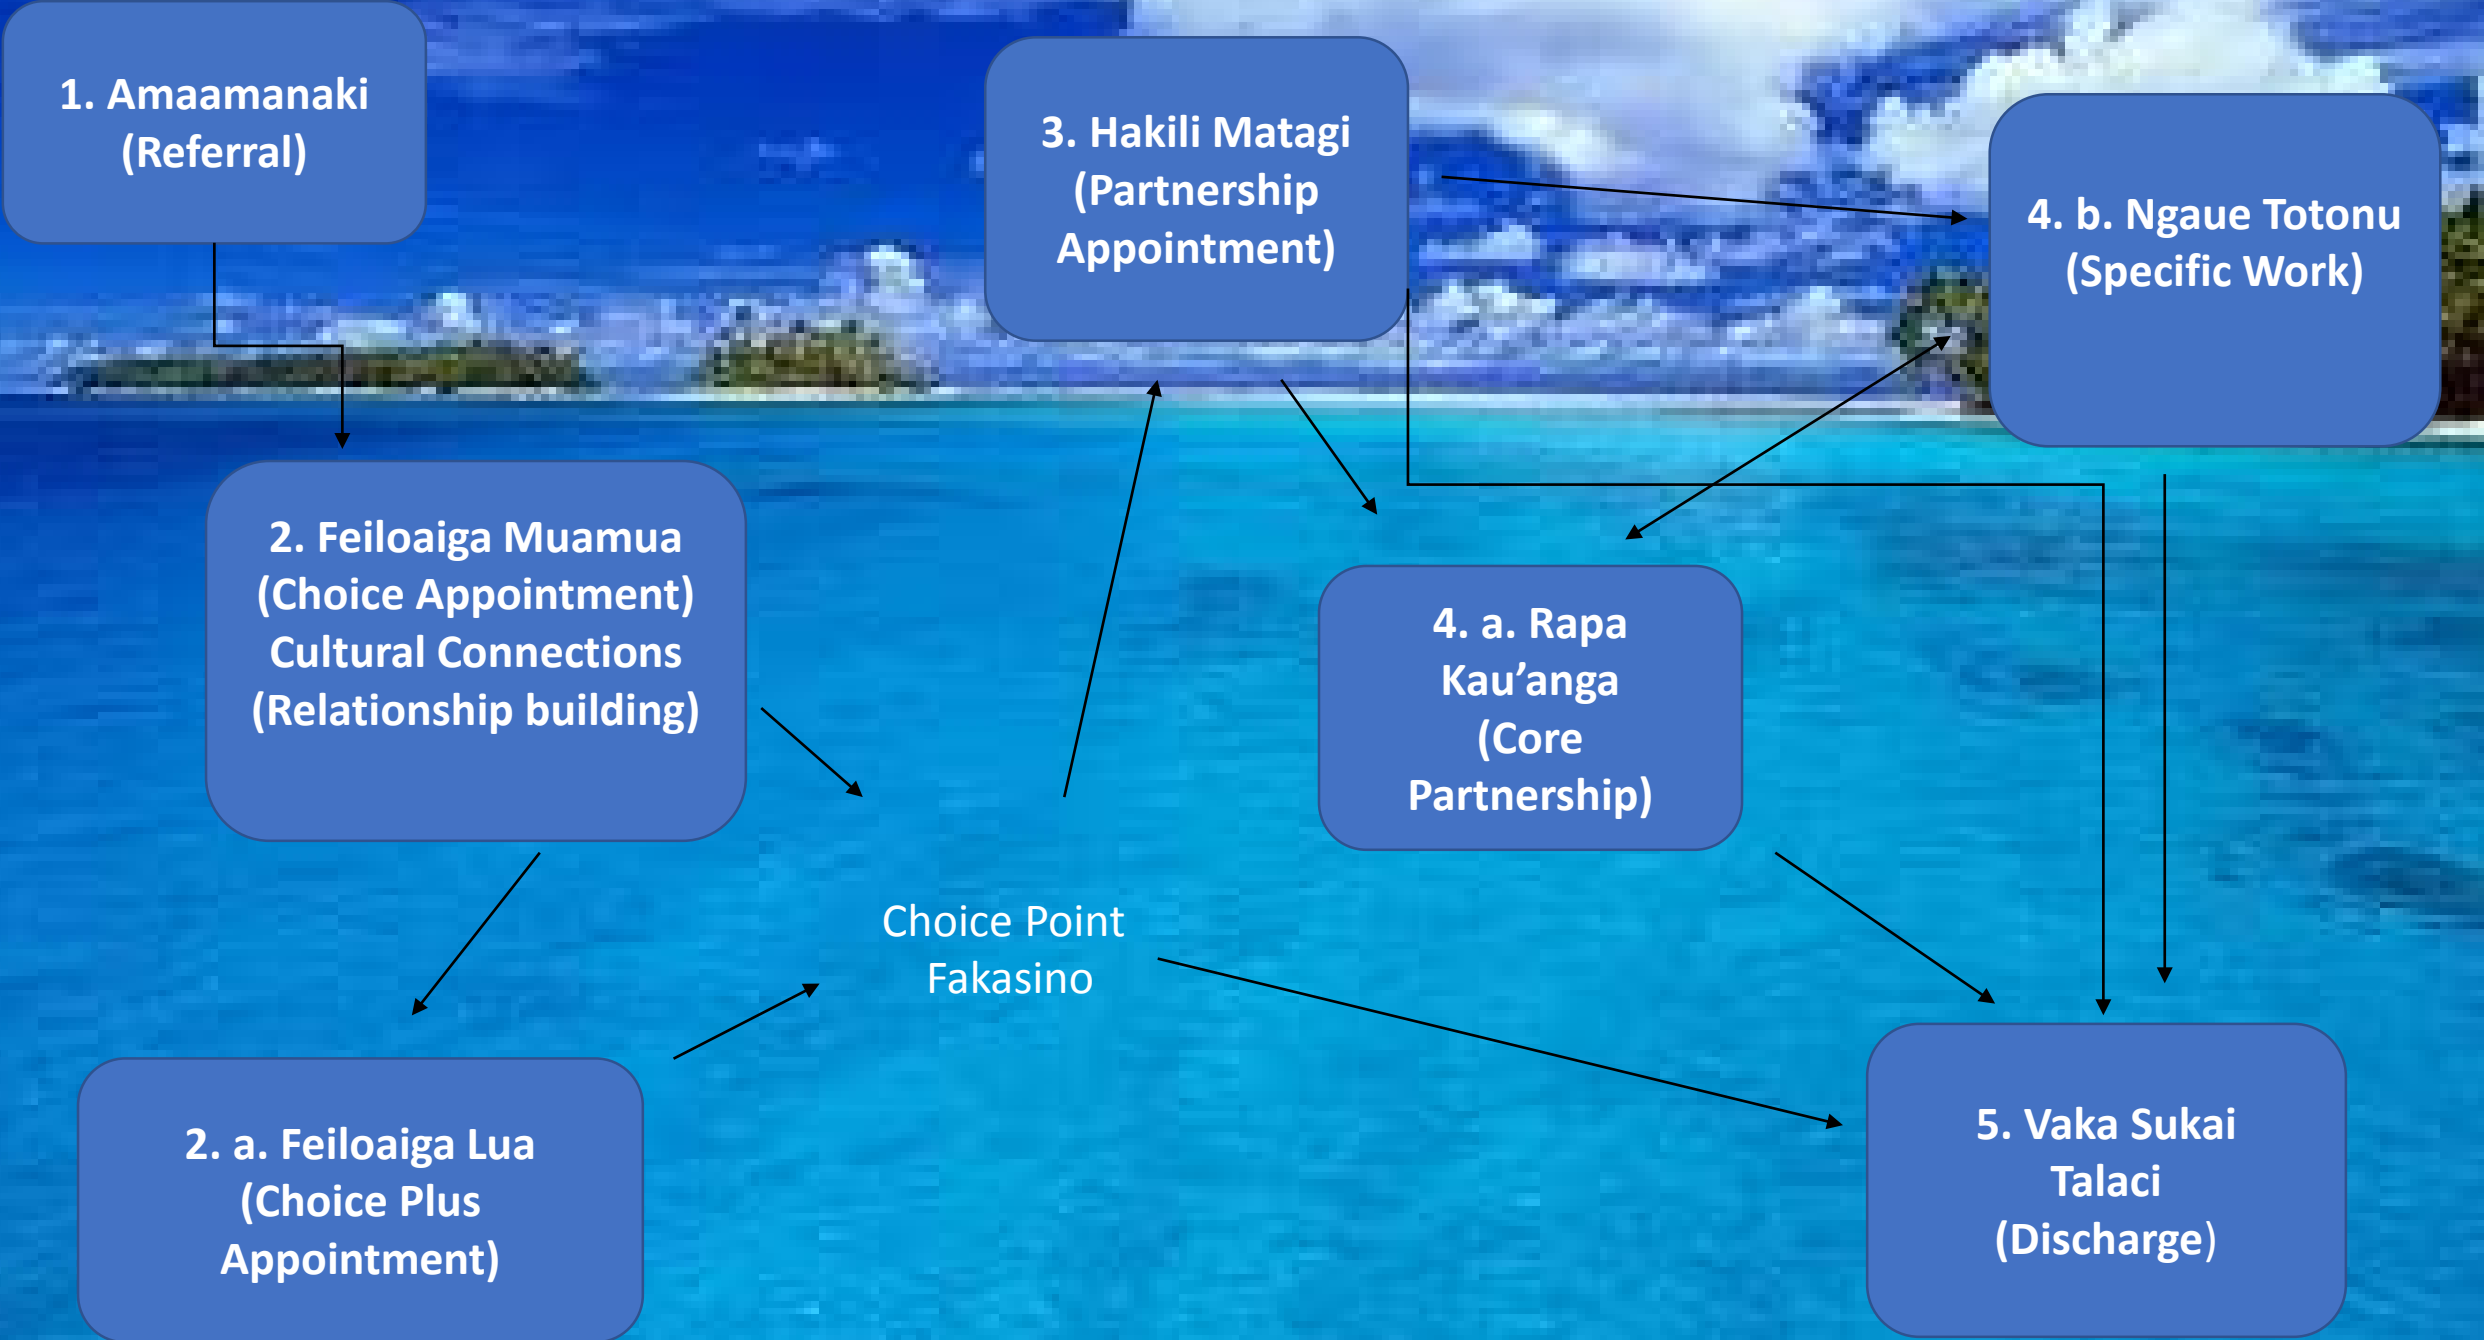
1. Amaamanaki (Referral)

3. Hakili Matagi (Partnership Appointment)

4. b. Ngaue Totonu (Specific Work)

2. Feiloaiga Muamua (Choice Appointment) Cultural Connections (Relationship building)

4. a. Rapa Kau'anga (Core Partnership)

Choice Point Fakasino

2. a. Feiloaiga Lua (Choice Plus Appointment)

5. Vaka Sukai Talaci (Discharge)